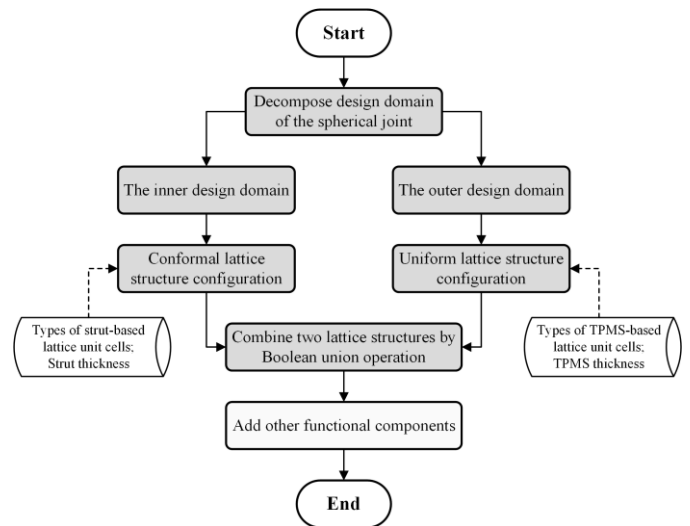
Start

Decompose design domain of the spherical joint

The inner design domain

The outer design domain

Conformal lattice structure configuration

Uniform lattice structure configuration

Types of strut-based lattice unit cells; Strut thickness

Combine two lattice structures by Boolean union operation

Types of TPMS-based lattice unit cells; TPMS thickness

Add other functional components

End